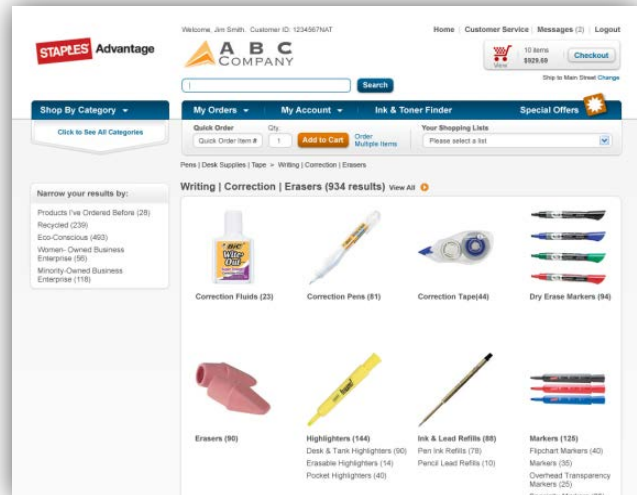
STAPLES Advantage

Welcome, Jim Smith. Customer ID: 1234567NAT

ABC COMPANY

Home | Customer Service | Messages (2) | Logout

10 items $929.69 View Checkout

Ship to Main Street Change

Search

Shop By Category

Click to See All Categories

My Orders | My Account | Ink & Toner Finder | Special Offers

Quick Order Quick Order Item # Qty. 1 Add to Cart Order Multiple Items

Your Shopping Lists Please select a list

Pens | Desk Supplies | Tape > Writing | Correction | Erasers

Narrow your results by:

Products I've Ordered Before (28)
Recycled (239)
Eco-Conscious (493)
Women- Owned Business Enterprise (56)
Minority-Owned Business Enterprise (118)

Writing | Correction | Erasers (934 results) View All

Correction Fluids (23)

Correction Pens (81)

Correction Tape(44)

Dry Erase Markers (94)

Erasers (90)

Highlighters (144)
Desk & Tank Highlighters (90)
Erasable Highlighters (14)
Pocket Highlighters (40)

Ink & Lead Refills (88)
Pen Ink Refills (78)
Pencil Lead Refills (10)

Markers (125)
Flipchart Markers (40)
Markers (35)
Overhead Transparency Markers (25)
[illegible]